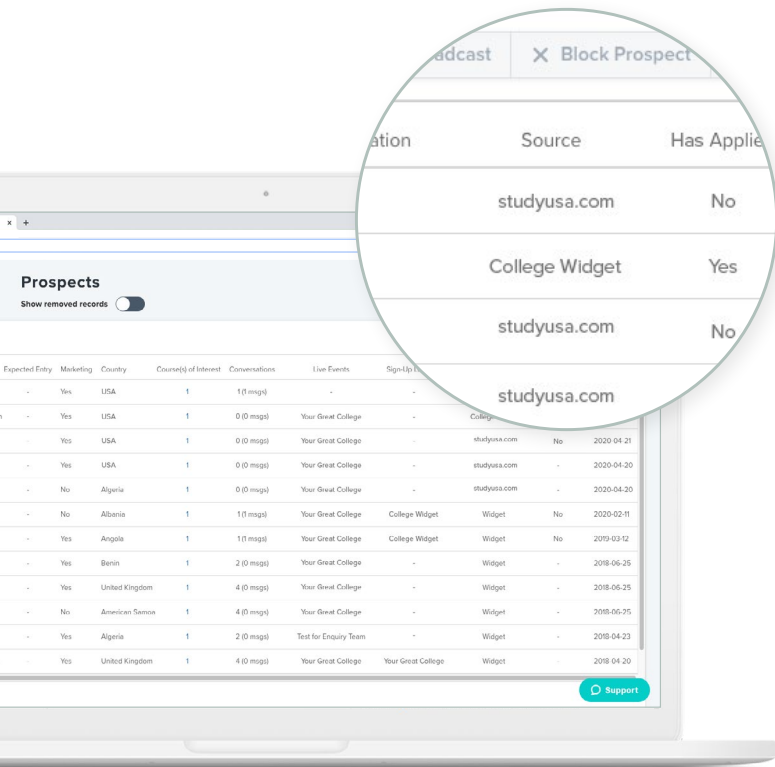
adcast | × Block Prospect

ation | Source | Has Applie
--- | --- | ---
| studyusa.com | No
| College Widget | Yes
| studyusa.com | No
| studyusa.com |

× +

Prospects

Show removed records

| Expected Entry | Marketing | Country | Course(s) of Interest | Conversations | Live Events | Sign-Up | | | |
|---|---|---|---|---|---|---|---|---|---|
| - | Yes | USA | 1 | 1 (1 msgs) | - | - | | | |
| - | Yes | USA | 1 | 0 (0 msgs) | Your Great College | - | College | | |
| - | Yes | USA | 1 | 0 (0 msgs) | Your Great College | - | studyusa.com | No | 2020-04-21 |
| - | Yes | USA | 1 | 0 (0 msgs) | Your Great College | - | studyusa.com | - | 2020-04-20 |
| - | No | Algeria | 1 | 0 (0 msgs) | Your Great College | - | studyusa.com | - | 2020-04-20 |
| - | No | Albania | 1 | 1 (1 msgs) | Your Great College | College Widget | Widget | No | 2020-02-11 |
| - | Yes | Angola | 1 | 1 (1 msgs) | Your Great College | College Widget | Widget | No | 2019-03-12 |
| - | Yes | Benin | 1 | 2 (0 msgs) | Your Great College | - | Widget | - | 2018-06-25 |
| - | Yes | United Kingdom | 1 | 4 (0 msgs) | Your Great College | - | Widget | - | 2018-06-25 |
| - | No | American Samoa | 1 | 4 (0 msgs) | Your Great College | - | Widget | - | 2018-06-25 |
| - | Yes | Algeria | 1 | 2 (0 msgs) | Test for Enquiry Team | - | Widget | - | 2018-04-23 |
| - | Yes | United Kingdom | 1 | 4 (0 msgs) | Your Great College | Your Great College | Widget | - | 2018-04-20 |

Support